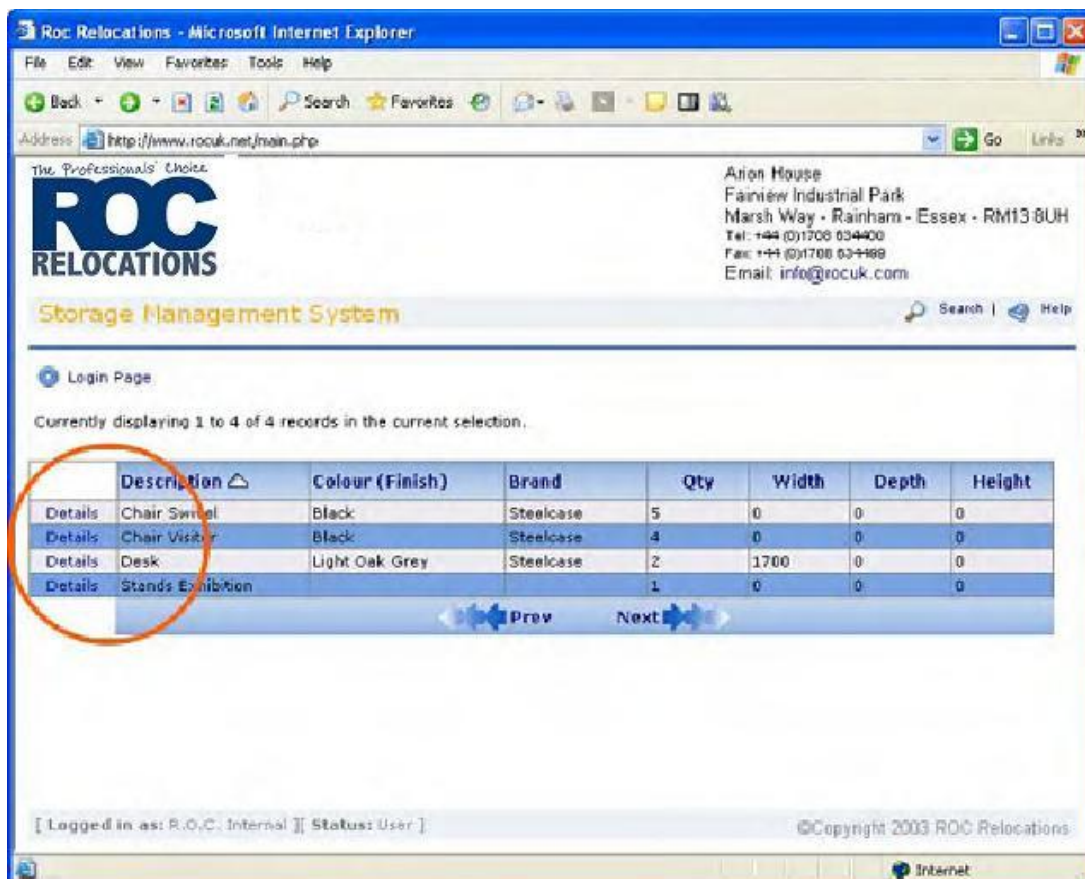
Roc Relocations - Microsoft Internet Explorer

File Edit View Favorites Tools Help

Back Search Favorites

Address http://www.rocuk.net/main.php Go Links

The Professionals' Choice
ROC
RELOCATIONS

Arion House
Fairview Industrial Park
Marsh Way - Rainham - Essex - RM13 8UH
Tel: +44 (0)1708 634400
Fax: +44 (0)1708 634499
Email: info@rocuk.com

Storage Management System

Search | Help

Login Page

Currently displaying 1 to 4 of 4 records in the current selection.

| | Description △ | Colour (Finish) | Brand | Qty | Width | Depth | Height |
|---|---|---|---|---|---|---|---|
| Details | Chair Sw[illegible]l | Black | Steelcase | 5 | 0 | 0 | 0 |
| Details | Chair Visit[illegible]r | Black | Steelcase | 4 | 0 | 0 | 0 |
| Details | Desk | Light Oak Grey | Steelcase | 2 | 1700 | 0 | 0 |
| Details | Stands E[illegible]hibition | | | 1 | 0 | 0 | 0 |

Prev Next

[ Logged in as: R.O.C. Internal ][ Status: User ]

©Copyright 2003 ROC Relocations

Internet